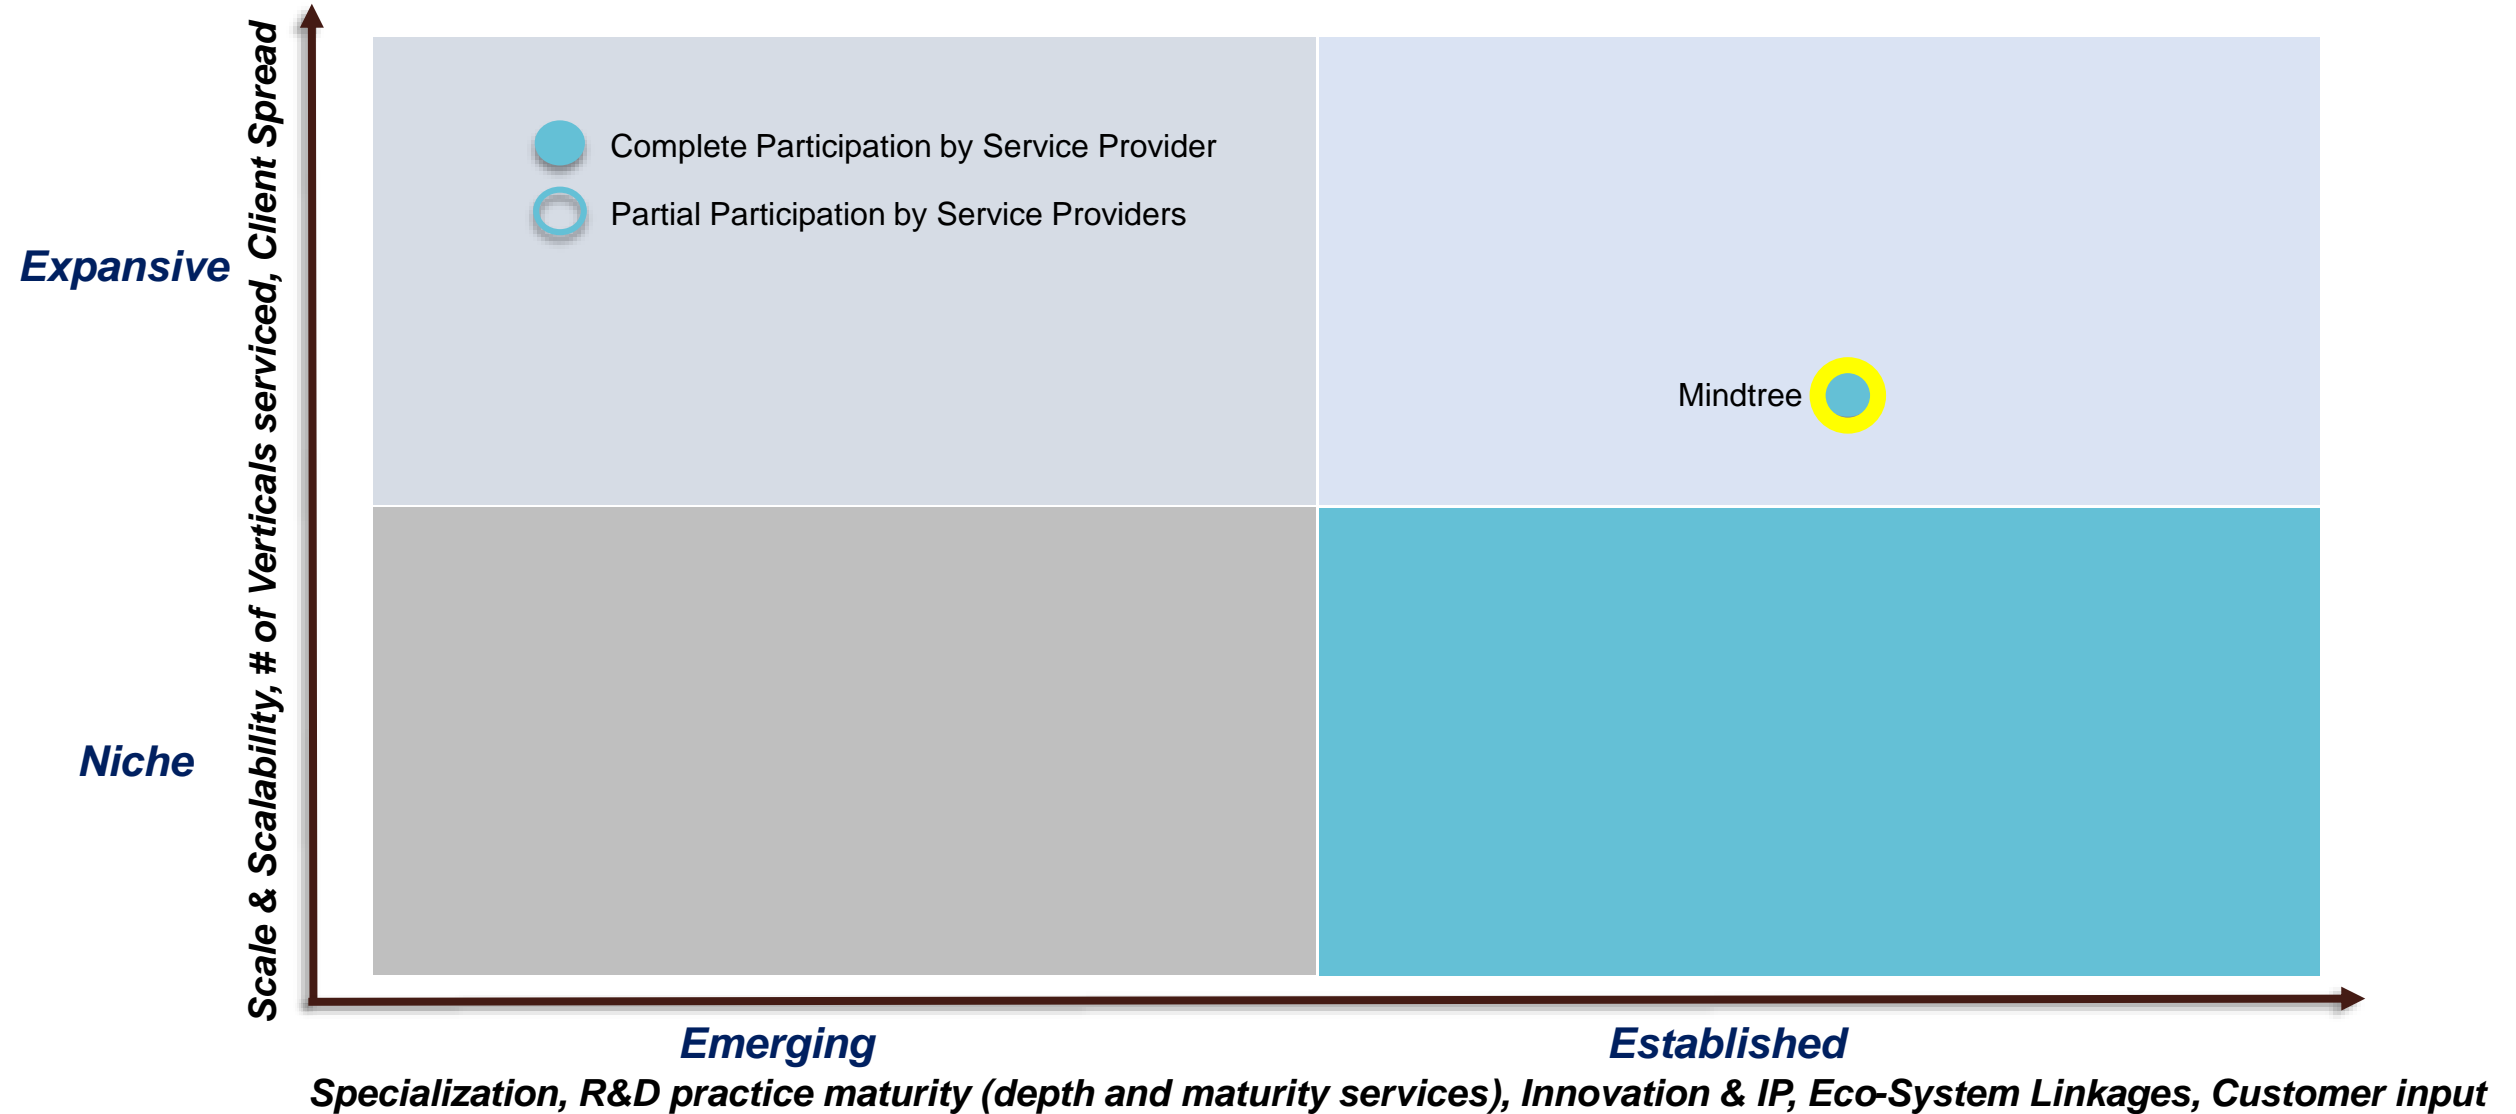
Scale & Scalability, # of Verticals serviced, Client Spread

Expansive

Niche

Complete Participation by Service Provider

Partial Participation by Service Providers

Mindtree

Emerging

Established

Specialization, R&D practice maturity (depth and maturity services), Innovation & IP, Eco-System Linkages, Customer input